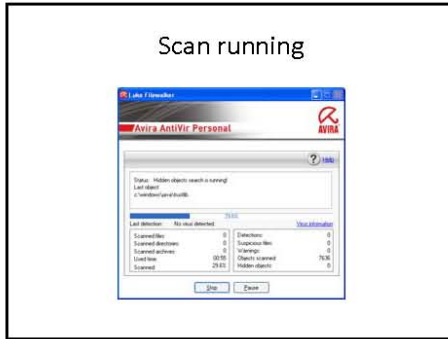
Scan running

Luke Filewalker

Avira AntiVir Personal

AVIRA

Help

Status: Hidden objects search is running!
Last object:
c:\windows\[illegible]

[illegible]

Last detection: No virus detected

Virus information

| | | | |
|---|---|---|---|
| Scanned files: | 0 | Detections: | 0 |
| Scanned directories: | 0 | Suspicious files: | 0 |
| Scanned archives: | 0 | Warnings: | 0 |
| Used time: | 00:55 | Objects scanned: | 7636 |
| Scanned: | 29.6% | Hidden objects: | 0 |

Stop

Pause